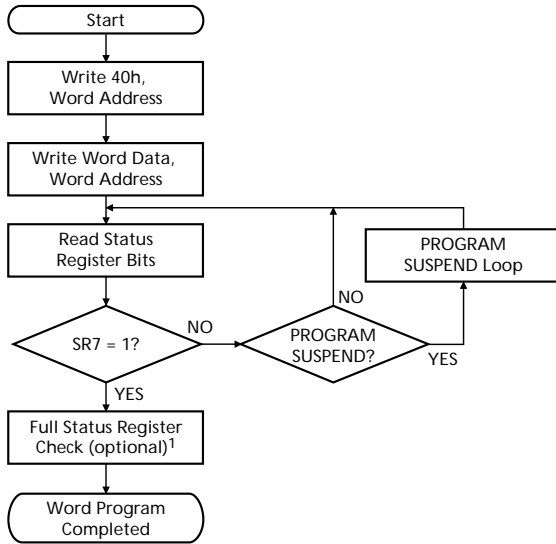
Start

Write 40h, Word Address

Write Word Data, Word Address

Read Status Register Bits

PROGRAM SUSPEND Loop

NO

SR7 = 1?

NO

PROGRAM SUSPEND?

YES

YES

Full Status Register Check (optional)$^1$

Word Program Completed